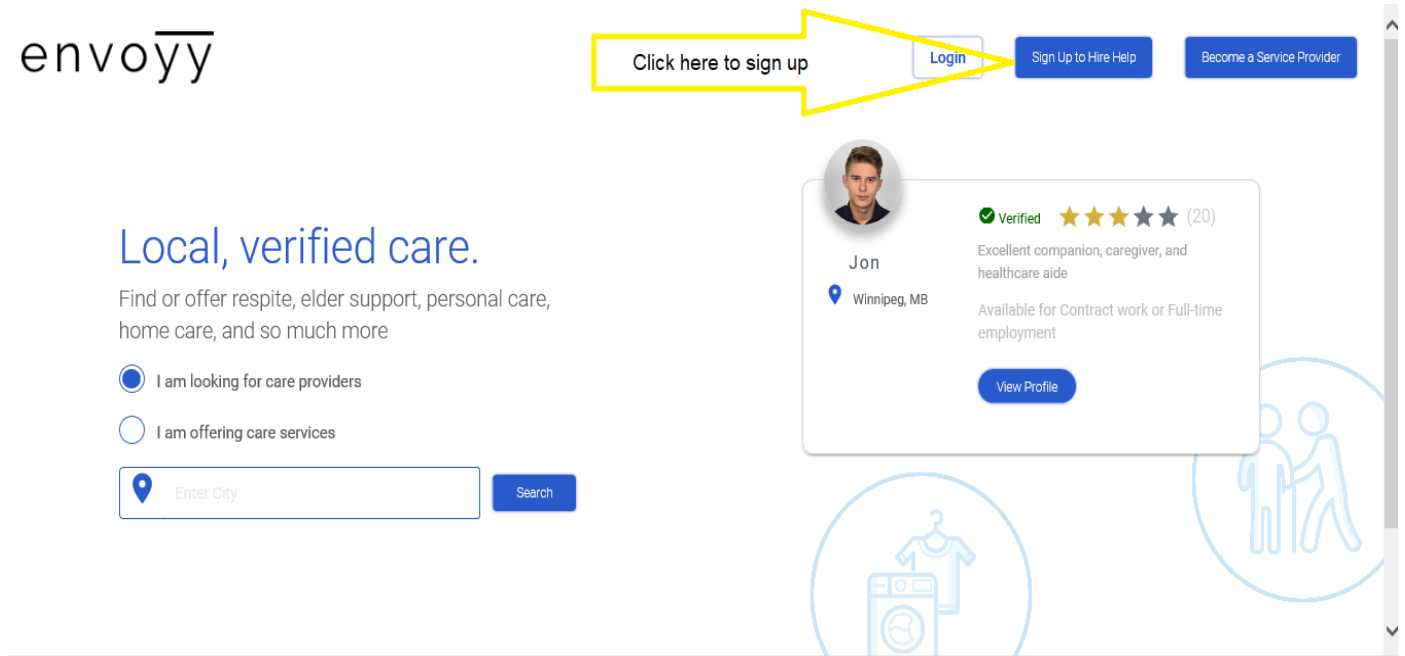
envoyy

Click here to sign up

Login

Sign Up to Hire Help

Become a Service Provider

Local, verified care.

Find or offer respite, elder support, personal care, home care, and so much more

I am looking for care providers

I am offering care services

Enter City

Search

Jon

Winnipeg, MB

Verified (20)

Excellent companion, caregiver, and healthcare aide

Available for Contract work or Full-time employment

View Profile